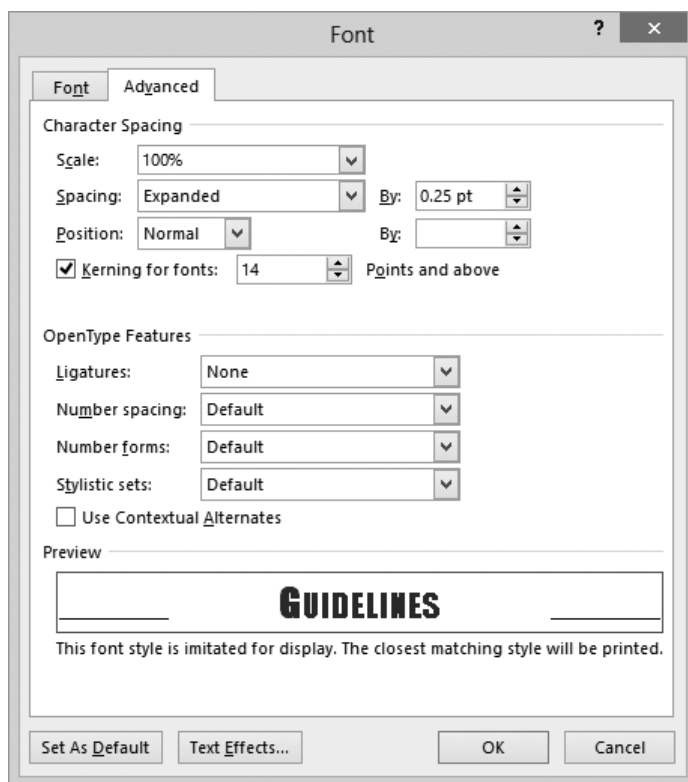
Font

?

×

Font

Advanced

Character Spacing

Scale: 100%

Spacing: Expanded

By: 0.25 pt

Position: Normal

By:

Kerning for fonts: 14 Points and above

OpenType Features

Ligatures: None

Number spacing: Default

Number forms: Default

Stylistic sets: Default

Use Contextual Alternates

Preview

GUIDELINES

This font style is imitated for display. The closest matching style will be printed.

Set As Default

Text Effects...

OK

Cancel